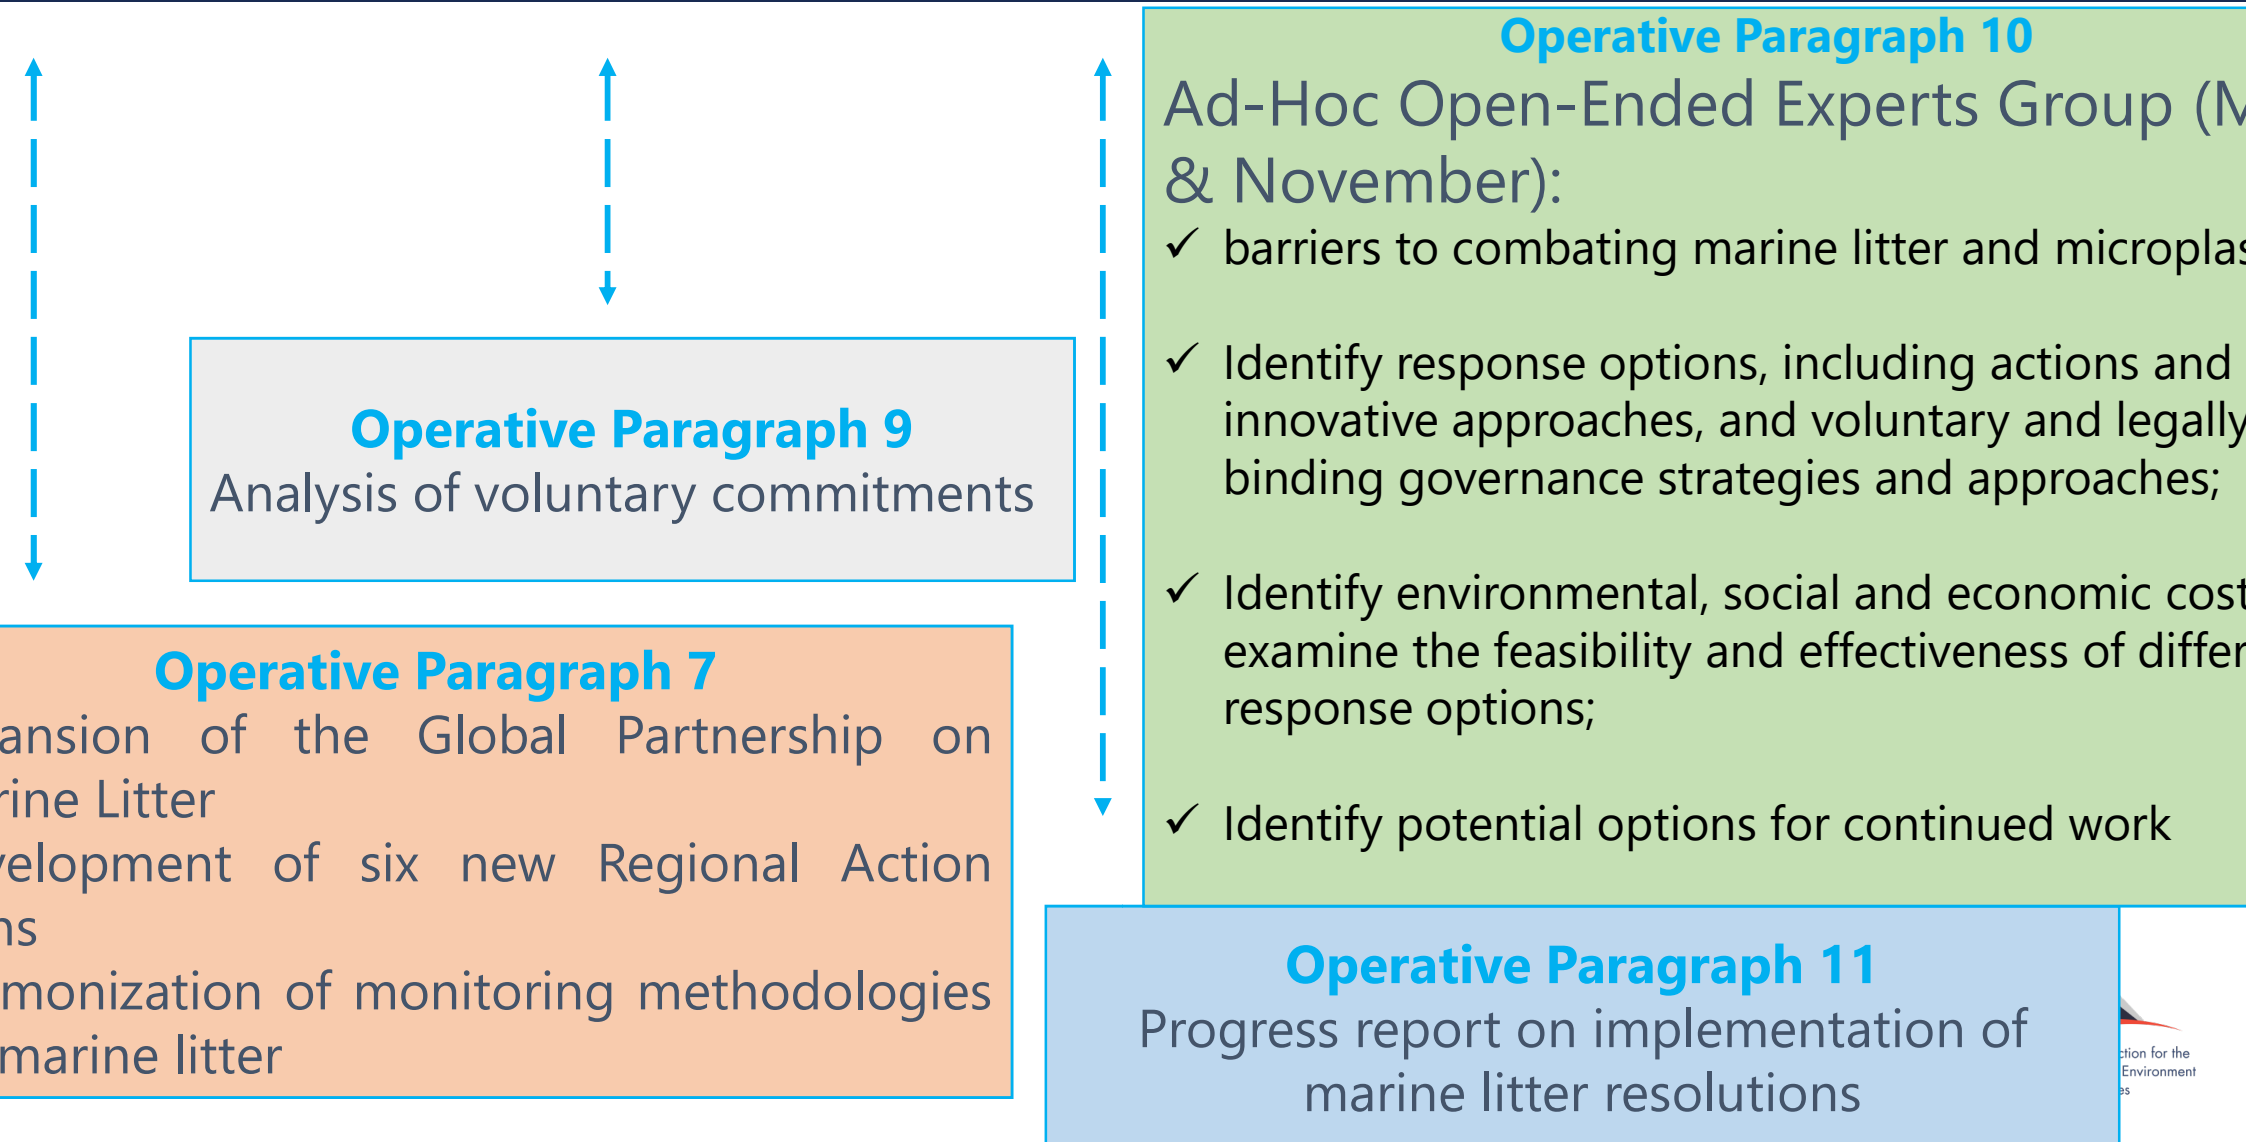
Operative Paragraph 10
Ad-Hoc Open-Ended Experts Group (M
& November):
✓ barriers to combating marine litter and microplas

✓ Identify response options, including actions and innovative approaches, and voluntary and legally binding governance strategies and approaches;

✓ Identify environmental, social and economic cost examine the feasibility and effectiveness of differ response options;

✓ Identify potential options for continued work

Operative Paragraph 9
Analysis of voluntary commitments

Operative Paragraph 7
ansion of the Global Partnership on rine Litter
elopment of six new Regional Action ns
monization of monitoring methodologies marine litter

Operative Paragraph 11
Progress report on implementation of marine litter resolutions

ction for the
Environment
es